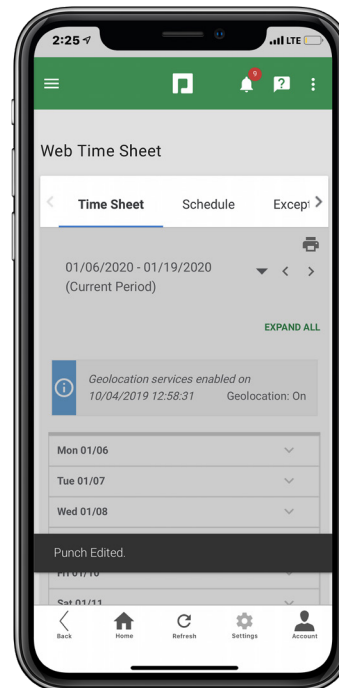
2:25

LTE

9

Web Time Sheet

Time Sheet

Schedule

Except

01/06/2020 - 01/19/2020 (Current Period)

EXPAND ALL

Geolocation services enabled on 10/04/2019 12:58:31

Geolocation: On

Mon 01/06

Tue 01/07

Wed 01/08

Punch Edited.

Fri 01/10

Sat 01/11

Back

Home

Refresh

Settings

Account